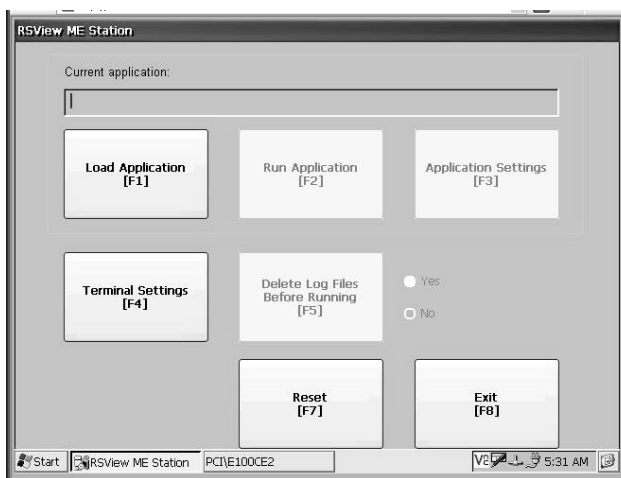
RSView ME Station

Current application:

Load Application
[F1]

Run Application
[F2]

Application Settings
[F3]

Terminal Settings
[F4]

Delete Log Files
Before Running
[F5]

Yes

No

Reset
[F7]

Exit
[F8]

Start RSView ME Station PCI\E100CE2 5:31 AM